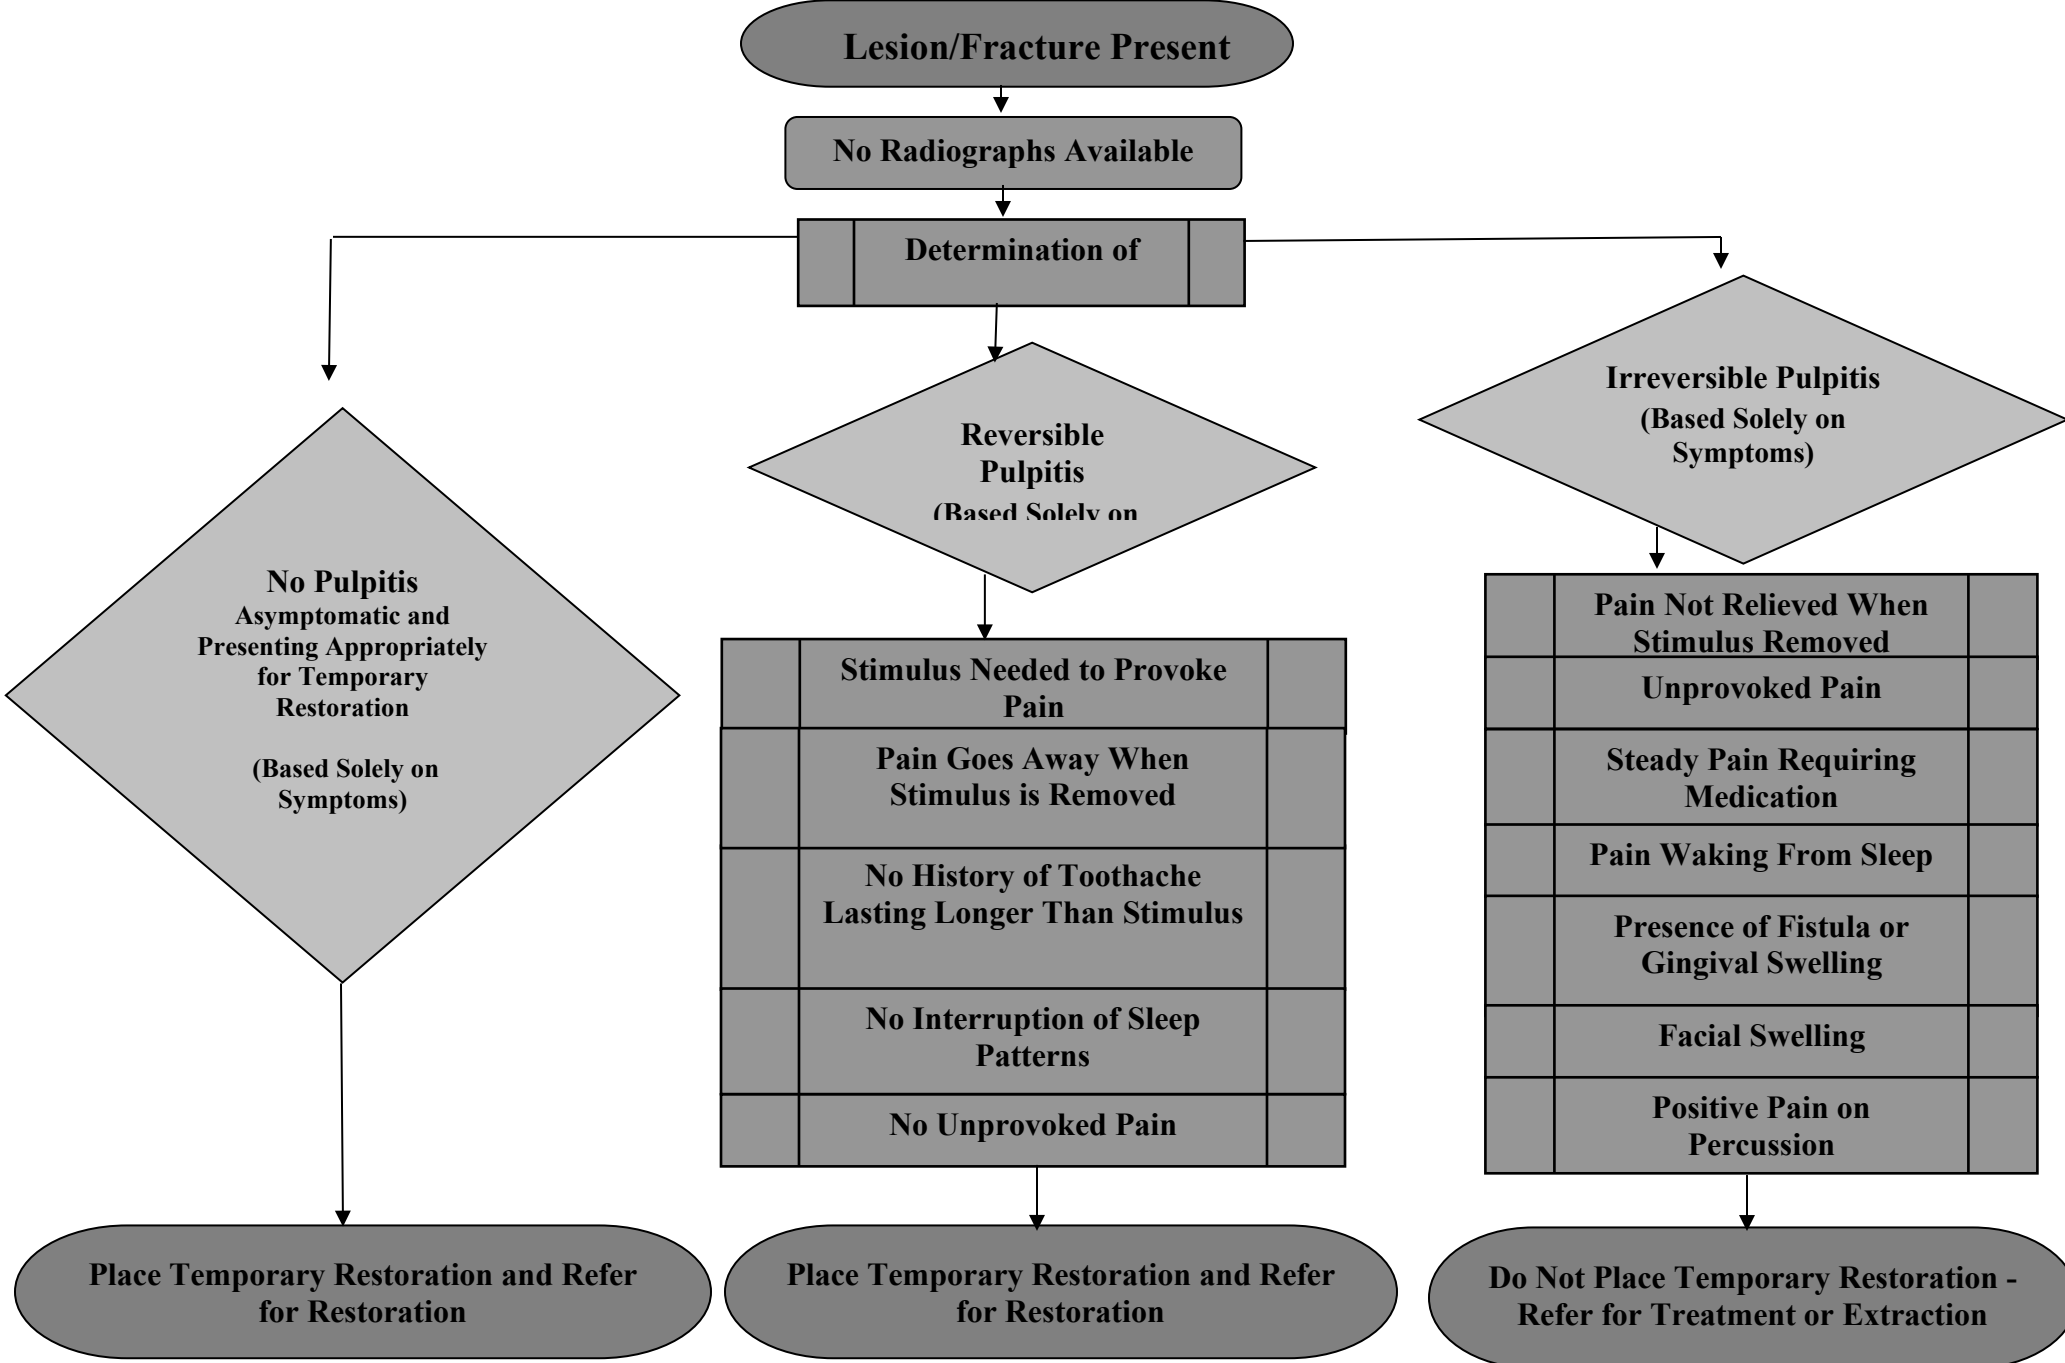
Lesion/Fracture Present

No Radiographs Available

Determination of

No Pulpitis
Asymptomatic and Presenting Appropriately for Temporary Restoration

(Based Solely on Symptoms)

Reversible Pulpitis
(Based Solely on

Irreversible Pulpitis
(Based Solely on Symptoms)

Stimulus Needed to Provoke Pain

Pain Goes Away When Stimulus is Removed

No History of Toothache Lasting Longer Than Stimulus

No Interruption of Sleep Patterns

No Unprovoked Pain

Pain Not Relieved When Stimulus Removed

Unprovoked Pain

Steady Pain Requiring Medication

Pain Waking From Sleep

Presence of Fistula or Gingival Swelling

Facial Swelling

Positive Pain on Percussion

Place Temporary Restoration and Refer for Restoration

Place Temporary Restoration and Refer for Restoration

Do Not Place Temporary Restoration - Refer for Treatment or Extraction